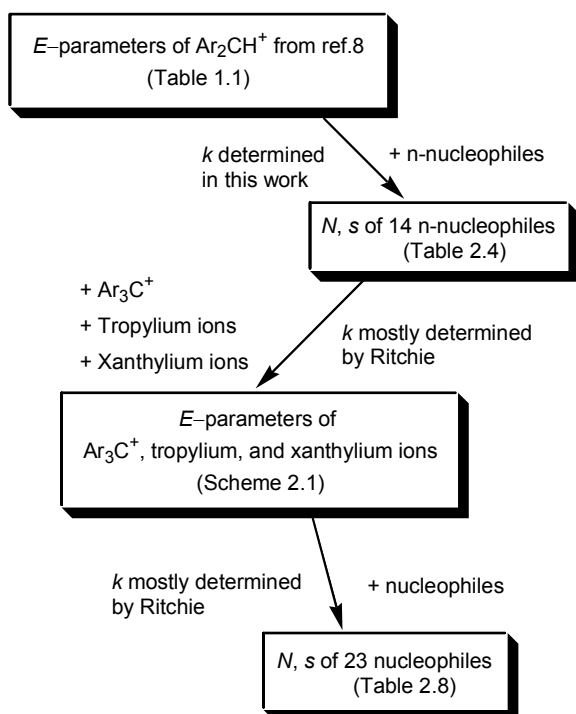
$E$–parameters of $Ar_2CH^+$ from ref.8 (Table 1.1)

$k$ determined in this work

+ n-nucleophiles

$N$, $s$ of 14 n-nucleophiles (Table 2.4)

+ $Ar_3C^+$

+ Tropylium ions

+ Xanthylium ions

$k$ mostly determined by Ritchie

$E$–parameters of $Ar_3C^+$, tropylium, and xanthylium ions (Scheme 2.1)

$k$ mostly determined by Ritchie

+ nucleophiles

$N$, $s$ of 23 nucleophiles (Table 2.8)